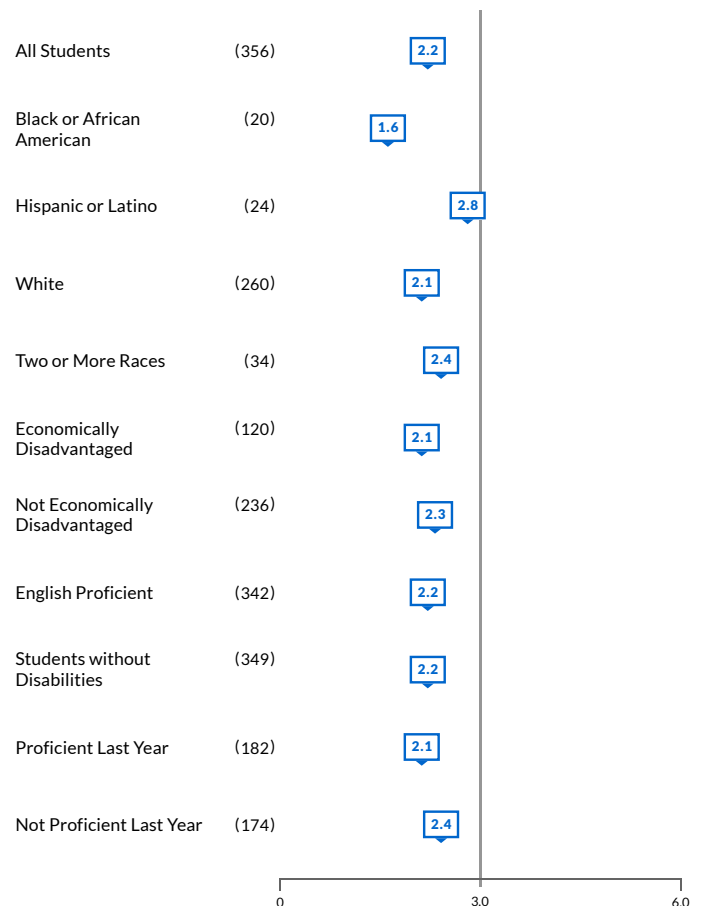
| | | |
|---|---|---|
| All Students | (356) | 2.2 |
| Black or African American | (20) | 1.6 |
| Hispanic or Latino | (24) | 2.8 |
| White | (260) | 2.1 |
| Two or More Races | (34) | 2.4 |
| Economically Disadvantaged | (120) | 2.1 |
| Not Economically Disadvantaged | (236) | 2.3 |
| English Proficient | (342) | 2.2 |
| Students without Disabilities | (349) | 2.2 |
| Proficient Last Year | (182) | 2.1 |
| Not Proficient Last Year | (174) | 2.4 |

0 3.0 6.0